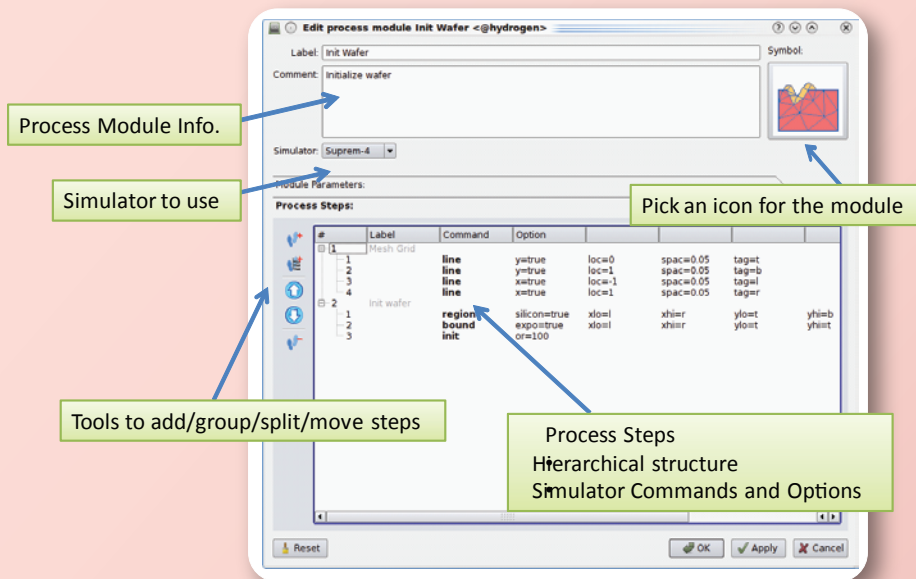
Edit process module Init Wafer <@hydrogen>

Label: Init Wafer

Symbol:

Comment: Initialize wafer

Process Module Info.

Simulator: Suprem-4

Simulator to use

Module Parameters:

Process Steps:

Pick an icon for the module

| # | Label | Command | Option | | | | |
|---|---|---|---|---|---|---|---|
| 1 | Mesh Grid | | | | | | |
| 1 | | line | y=true | loc=0 | spac=0.05 | tag=t | |
| 2 | | line | y=true | loc=1 | spac=0.05 | tag=b | |
| 3 | | line | x=true | loc=-1 | spac=0.05 | tag=l | |
| 4 | | line | x=true | loc=1 | spac=0.05 | tag=r | |
| 2 | Init wafer | | | | | | |
| 1 | | region | silicon=true | xlo=l | xhi=r | ylo=t | yhi=b |
| 2 | | bound | expo=true | xlo=l | xhi=r | ylo=t | yhi=t |
| 3 | | init | or=100 | | | | |

Tools to add/group/split/move steps

Process Steps
Hierarchical structure
Simulator Commands and Options

Reset

OK

Apply

Cancel